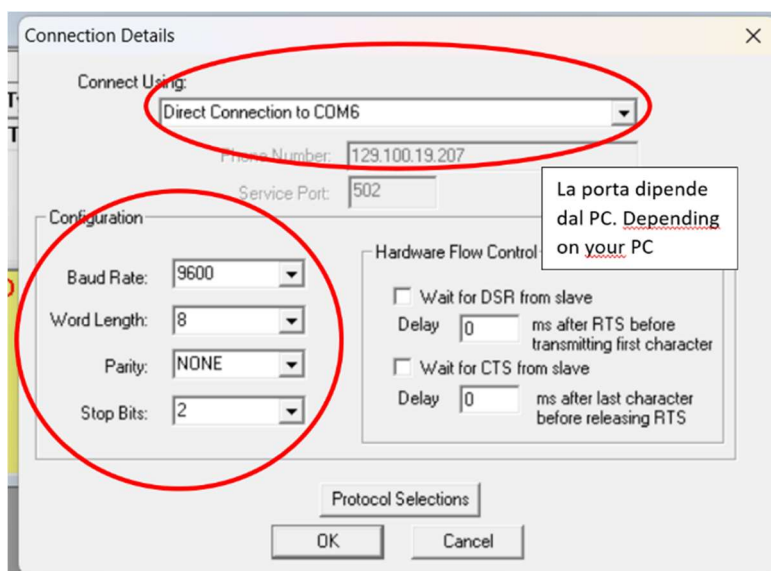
Connection Details

Connect Using:

Direct Connection to COM6

Phone Number: 129.100.19.207

Service Port: 502

La porta dipende dal PC. Depending on your PC

Configuration

Baud Rate: 9600

Word Length: 8

Parity: NONE

Stop Bits: 2

Hardware Flow Control

Wait for DSR from slave

Delay 0 ms after RTS before transmitting first character

Wait for CTS from slave

Delay 0 ms after last character before releasing RTS

Protocol Selections

OK

Cancel